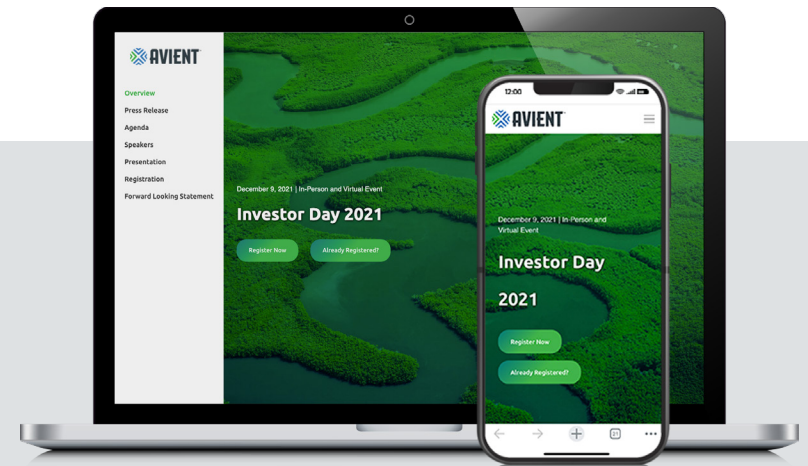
AVIENT

Overview
Press Release
Agenda
Speakers
Presentation
Registration
Forward Looking Statement

December 9, 2021 | In-Person and Virtual Event

Investor Day 2021

Register Now

Already Registered?

12:00

AVIENT

December 9, 2021 | In-Person and Virtual Event

Investor Day 2021

Register Now

Already Registered?